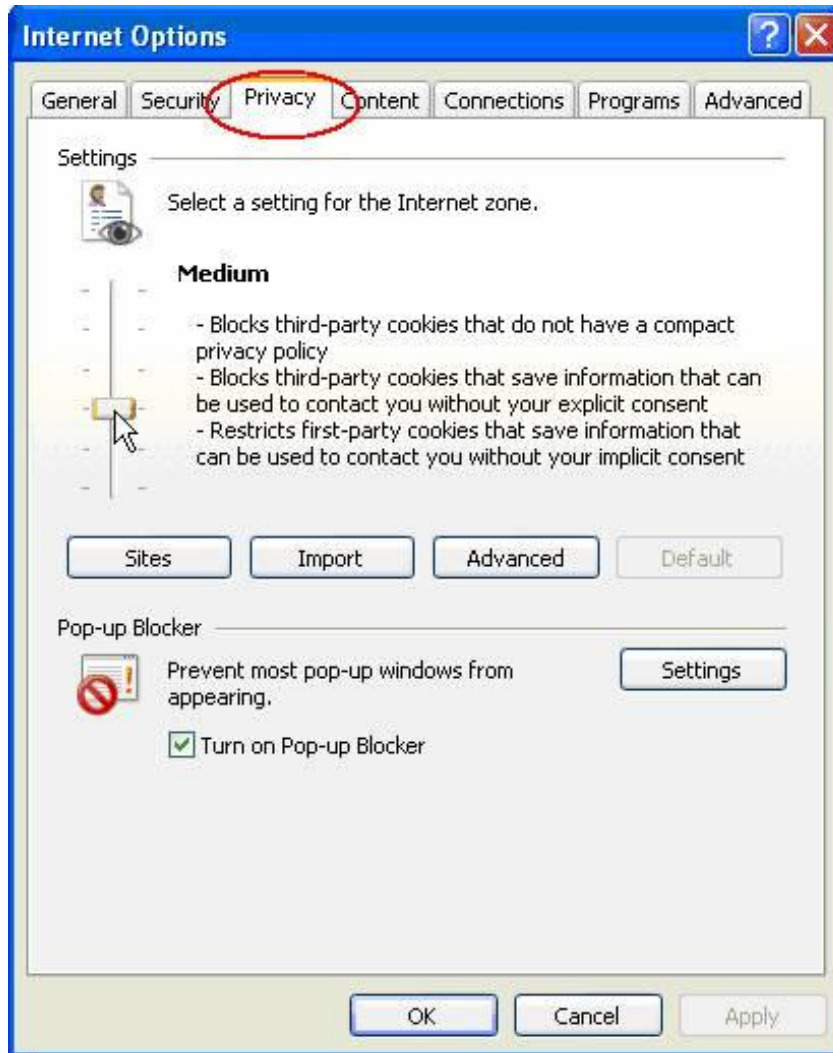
Internet Options

General | Security | Privacy | Content | Connections | Programs | Advanced

Settings

Select a setting for the Internet zone.

Medium

- Blocks third-party cookies that do not have a compact privacy policy
- Blocks third-party cookies that save information that can be used to contact you without your explicit consent
- Restricts first-party cookies that save information that can be used to contact you without your implicit consent

Sites | Import | Advanced | Default

Pop-up Blocker

Prevent most pop-up windows from appearing.

Settings

Turn on Pop-up Blocker

OK | Cancel | Apply